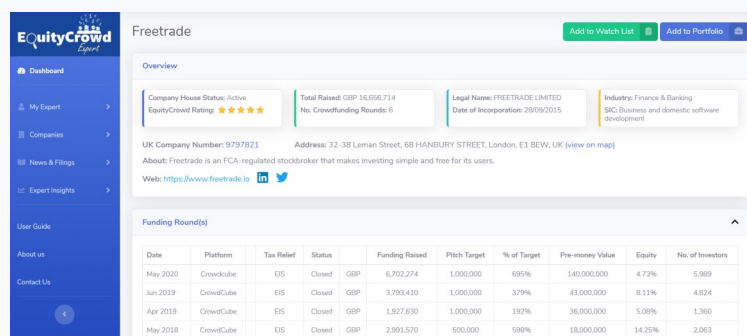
EquityCrowd Expert

Dashboard

My Expert

Companies

News & Filings

Expert Insights

User Guide

About us

Contact Us

Freetrade

Add to Watch List

Add to Portfolio

Overview

Company House Status: Active
EquityCrowd Rating: ★★★★★

Total Raised: GBP 16,656,714
No. Crowdfunding Rounds: 6

Legal Name: FREETRADE LIMITED
Date of Incorporation: 28/09/2015

Industry: Finance & Banking
SIC: Business and domestic software development

UK Company Number: 9797821

Address: 32-38 Leman Street, 68 HANBURY STREET, London, E1 8EW, UK (view on map)

About: Freetrade is an FCA-regulated stockbroker that makes investing simple and free for its users.

Web: https://www.freetrade.io

Funding Round(s)

| Date | Platform | Tax Relief | Status | | Funding Raised | Pitch Target | % of Target | Pre-money Value | Equity | No. of Investors |
|---|---|---|---|---|---|---|---|---|---|---|
| May 2020 | Crowdcube | EIS | Closed | GBP | 6,702,274 | 1,000,000 | 695% | 140,000,000 | 4.73% | 5,989 |
| Jun 2019 | CrowdCube | EIS | Closed | GBP | 3,793,410 | 1,000,000 | 379% | 43,000,000 | 8.11% | 4,824 |
| Apr 2019 | CrowdCube | EIS | Closed | GBP | 1,927,630 | 1,000,000 | 192% | 36,000,000 | 5.08% | 1,360 |
| May 2018 | CrowdCube | EIS | Closed | GBP | 2,991,570 | 500,000 | 598% | 18,000,000 | 14.25% | 2,063 |